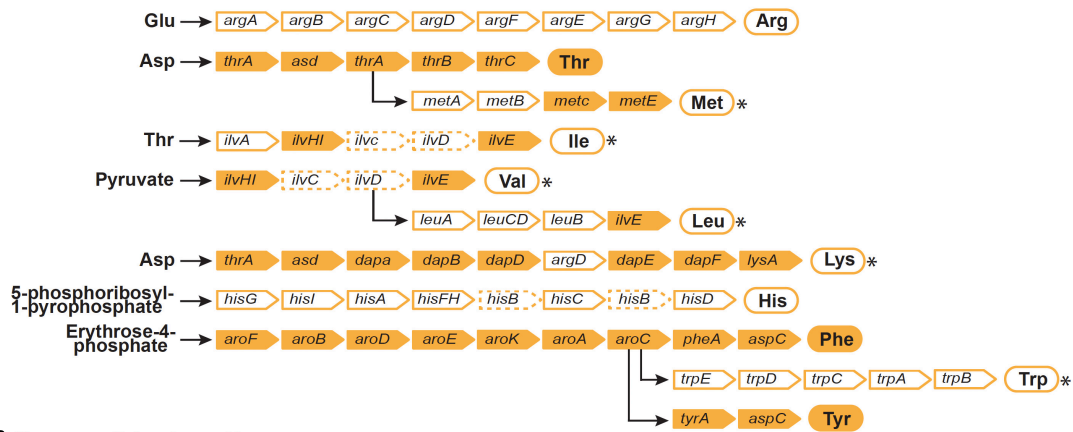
Glu argA argB argC argD argF argE argG argH Arg

Asp thrA asd thrA thrB thrC Thr

metA metB metc metE Met *

Thr ilvA ilvHI ilvc ilvD ilvE Ile *

Pyruvate ilvHI ilvC ilvD ilvE Val *

leuA leuCD leuB ilvE Leu *

Asp thrA asd dapa dapB dapD argD dapE dapF lysA Lys *

5-phosphoribosyl-1-pyrophosphate hisG hisI hisA hisFH hisB hisC hisB hisD His

Erythrose-4-phosphate aroF aroB aroD aroE aroK aroA aroC pheA aspC Phe

trpE trpD trpC trpA trpB Trp *

tyrA aspC Tyr